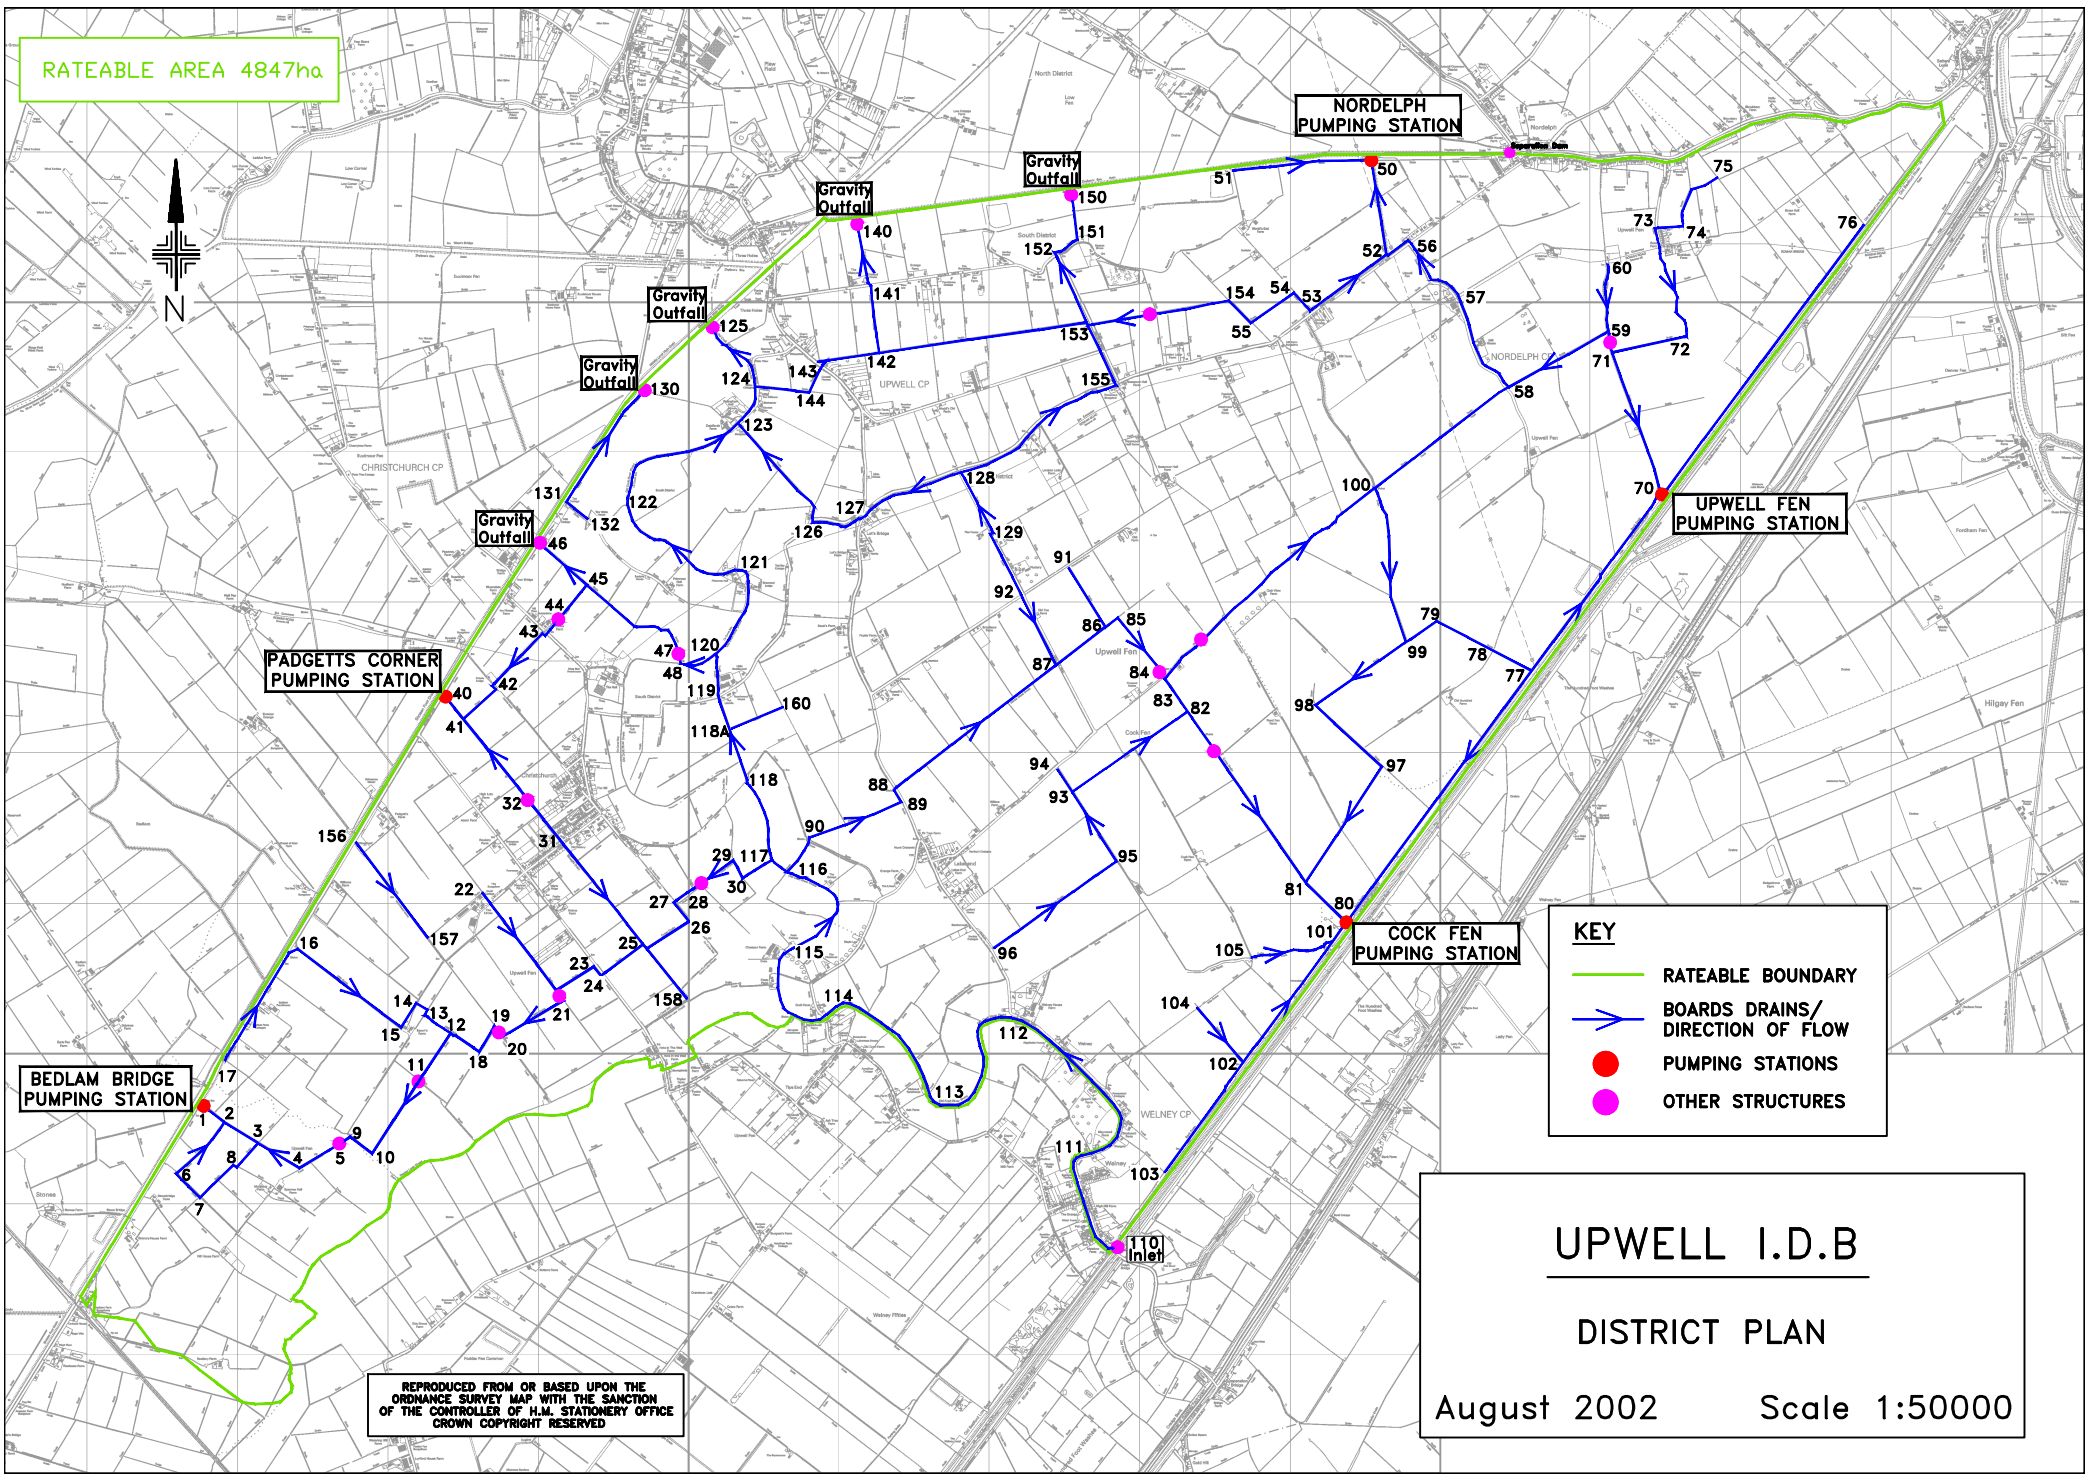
RATEABLE AREA 4847ha

N

NORDELPH PUMPING STATION

Gravity Outfall

Gravity Outfall

Gravity Outfall

Gravity Outfall

Gravity Outfall

PADGETTS CORNER PUMPING STATION

UPWELL FEN PUMPING STATION

COCK FEN PUMPING STATION

BEDLAM BRIDGE PUMPING STATION

110 Inlet

1 2 3 4 5 6 7 8 9 10 11 12 13 14 15 16 17 18 19 20 21 22 23 24 25 26 27 28 29 30 31 32 40 41 42 43 44 45 46 47 48 50 51 52 53 54 55 56 57 58 59 60 70 71 72 73 74 75 76 77 78 79 80 81 82 83 84 85 86 87 88 89 90 91 92 93 94 95 96 97 98 99 100 101 102 103 104 105 111 112 113 114 115 116 117 118 118A 119 120 121 122 123 124 125 126 127 128 129 130 131 132 140 141 142 143 144 150 151 152 153 154 155 156 157 158 160

NORDELPH CP
UPWELL CP
CHRISTCHURCH CP
WELNEY CP

KEY
RATEABLE BOUNDARY
BOARDS DRAINS/ DIRECTION OF FLOW
PUMPING STATIONS
OTHER STRUCTURES

REPRODUCED FROM OR BASED UPON THE ORDNANCE SURVEY MAP WITH THE SANCTION OF THE CONTROLLER OF H.M. STATIONERY OFFICE CROWN COPYRIGHT RESERVED

UPWELL I.D.B

DISTRICT PLAN

August 2002 Scale 1:50000